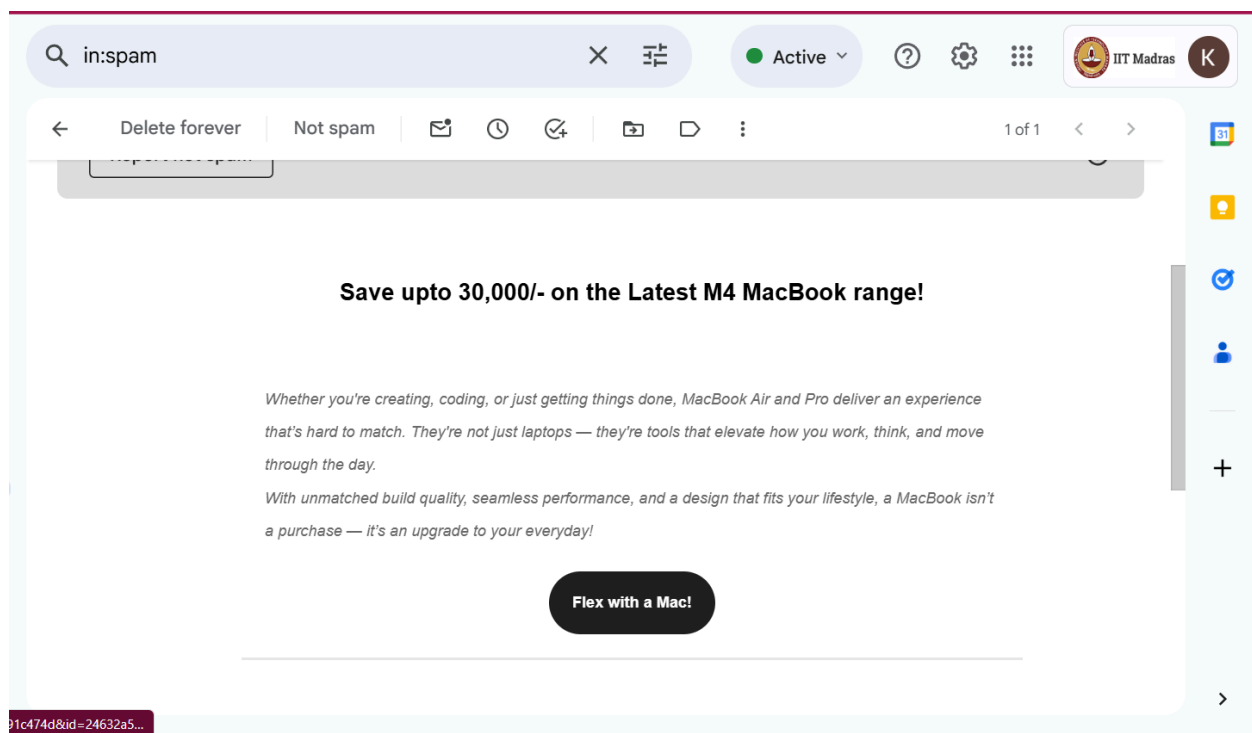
in:spam

Active

IIT Madras K

Delete forever Not spam

1 of 1

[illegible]

31

Save upto 30,000/- on the Latest M4 MacBook range!

Whether you're creating, coding, or just getting things done, MacBook Air and Pro deliver an experience that's hard to match. They're not just laptops — they're tools that elevate how you work, think, and move through the day.
With unmatched build quality, seamless performance, and a design that fits your lifestyle, a MacBook isn't a purchase — it's an upgrade to your everyday!

Flex with a Mac!

91c474d&id=24632a5...